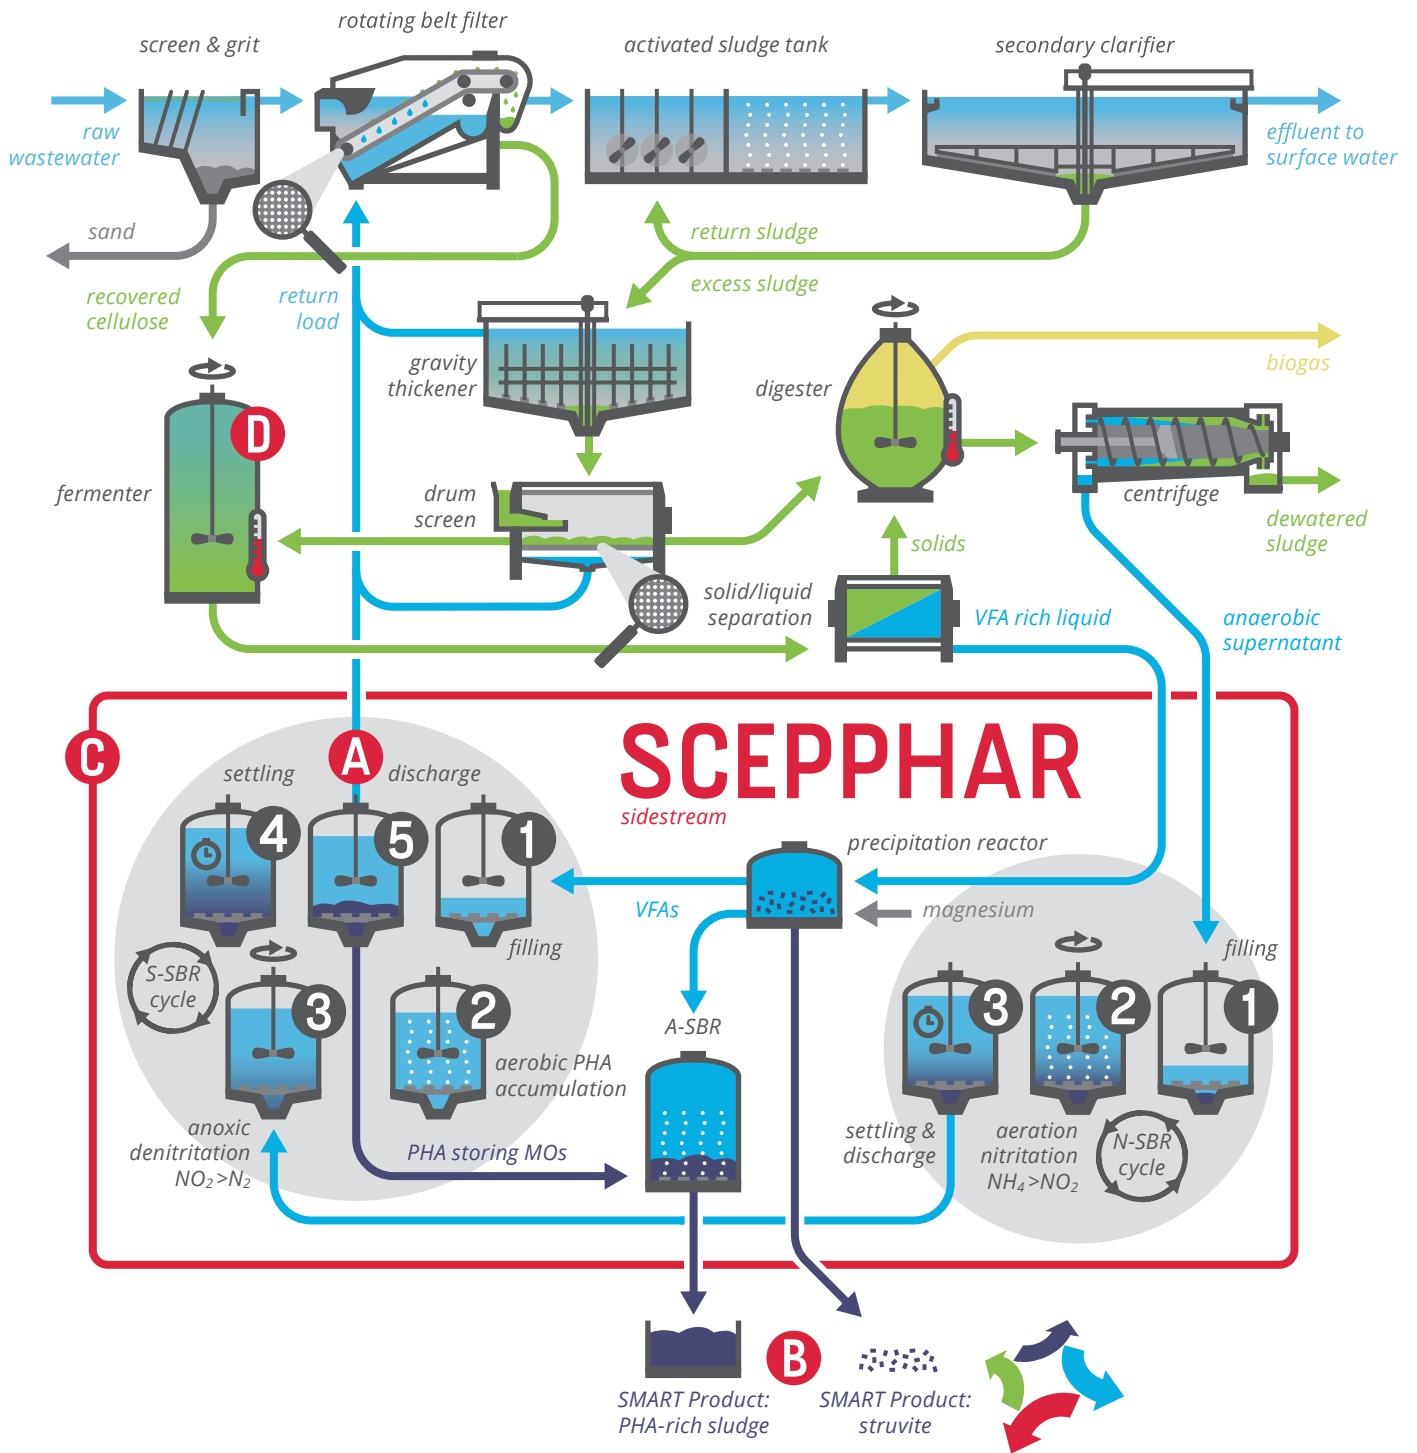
screen & grit

rotating belt filter

activated sludge tank

secondary clarifier

raw wastewater

effluent to surface water

sand

return sludge

excess sludge

recovered cellulose

return load

gravity thickener

digester

biogas

D

fermenter

drum screen

centrifuge

dewatered sludge

solids

solid/liquid separation

VFA rich liquid

anaerobic supernatant

C

A

SCEPPHAR

sidestream

settling

discharge

4

5

1

precipitation reactor

filling

VFAs

magnesium

S-SBR cycle

3

2

filling

A-SBR

3

2

1

aerobic PHA accumulation

anoxic denitritation $NO_2$>$N_2$

PHA storing MOs

settling & discharge

aeration nitritation $NH_4$>$NO_2$

N-SBR cycle

B

SMART Product: PHA-rich sludge

SMART Product: struvite